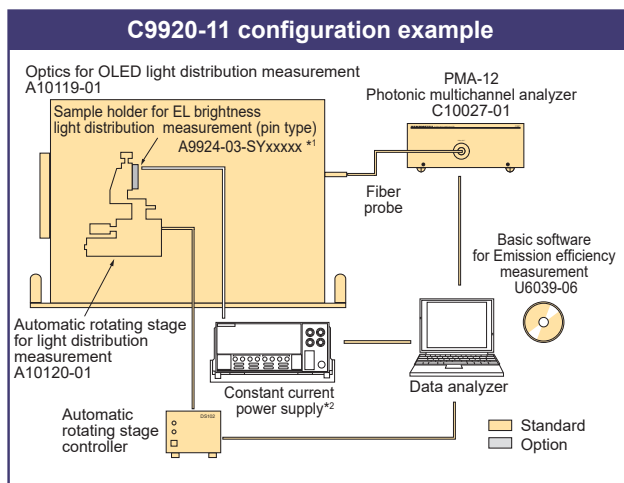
C9920-11 configuration example

Optics for OLED light distribution measurement
A10119-01

Sample holder for EL brightness light distribution measurement (pin type)
A9924-03-SYxxxxx $^{*1}$

PMA-12
Photonic multichannel analyzer
C10027-01

Fiber probe

Basic software for Emission efficiency measurement
U6039-06

Automatic rotating stage for light distribution measurement
A10120-01

Constant current power supply$^{*2}$

Data analyzer

Automatic rotating stage controller

DS102

Standard
Option